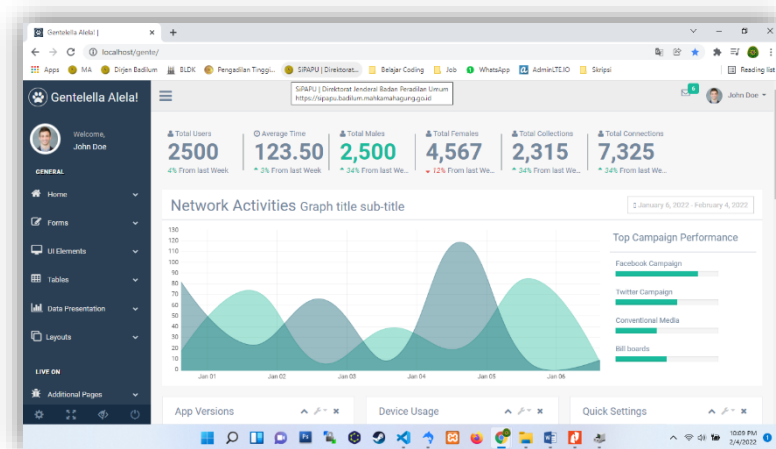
Gentelella Alela! |
localhost/gente/
Apps MA Dirjen Badilum BLDK Pengadilan Tinggi... SIPAPU | Direktorat... Belajar Coding Job WhatsApp AdminLTE.IO Skripsi Reading list
SIPAPU | Direktorat Jenderal Badan Peradilan Umum
https://sipapu.badilum.mahkamahagung.go.id
Gentelella Alela!
6
John Doe
Welcome,
John Doe
GENERAL
Home
Forms
UI Elements
Tables
Data Presentation
Layouts
LIVE ON
Additional Pages
Total Users
2500
4% From last Week
Average Time
123.50
3% From last Week
Total Males
2,500
34% From last We...
Total Females
4,567
12% From last We...
Total Collections
2,315
34% From last We...
Total Connections
7,325
34% From last We...
Network Activities Graph title sub-title
January 6, 2022 - February 4, 2022
130
120
110
100
90
80
70
60
50
40
30
20
10
0
Jan 01
Jan 02
Jan 03
Jan 04
Jan 05
Jan 06
Top Campaign Performance
Facebook Campaign
Twitter Campaign
Conventional Media
Bill boards
App Versions
Device Usage
Quick Settings
10:09 PM
2/4/2022